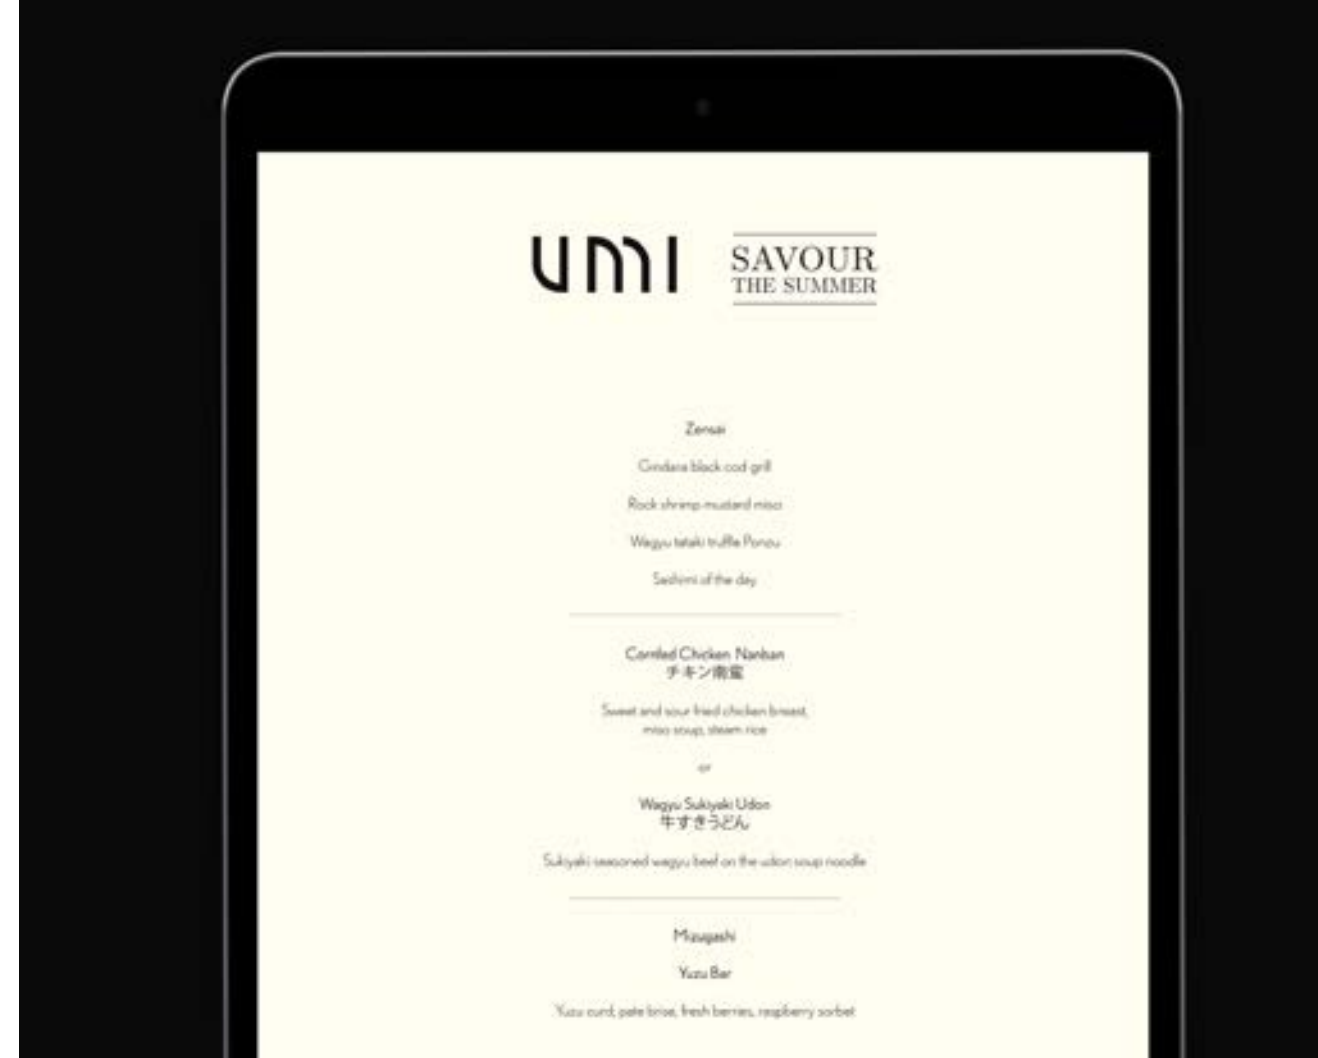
umi

SAVOUR
THE SUMMER

Zensai

Gindara black cod grill

Rock shrimp mustard miso

Wagyu tataki truffle Ponzu

Sashimi of the day

Cornfed Chicken Nanban
チキン南蛮

Sweet and sour fried chicken breast, miso soup, steam rice

or

Wagyu Sukiyaki Udon
牛すきうどん

Sukiyaki seasoned wagyu beef on the udon soup noodle

Mizugashi

Yuzu Bar

Yuzu curd, pate brise, fresh berries, raspberry sorbet